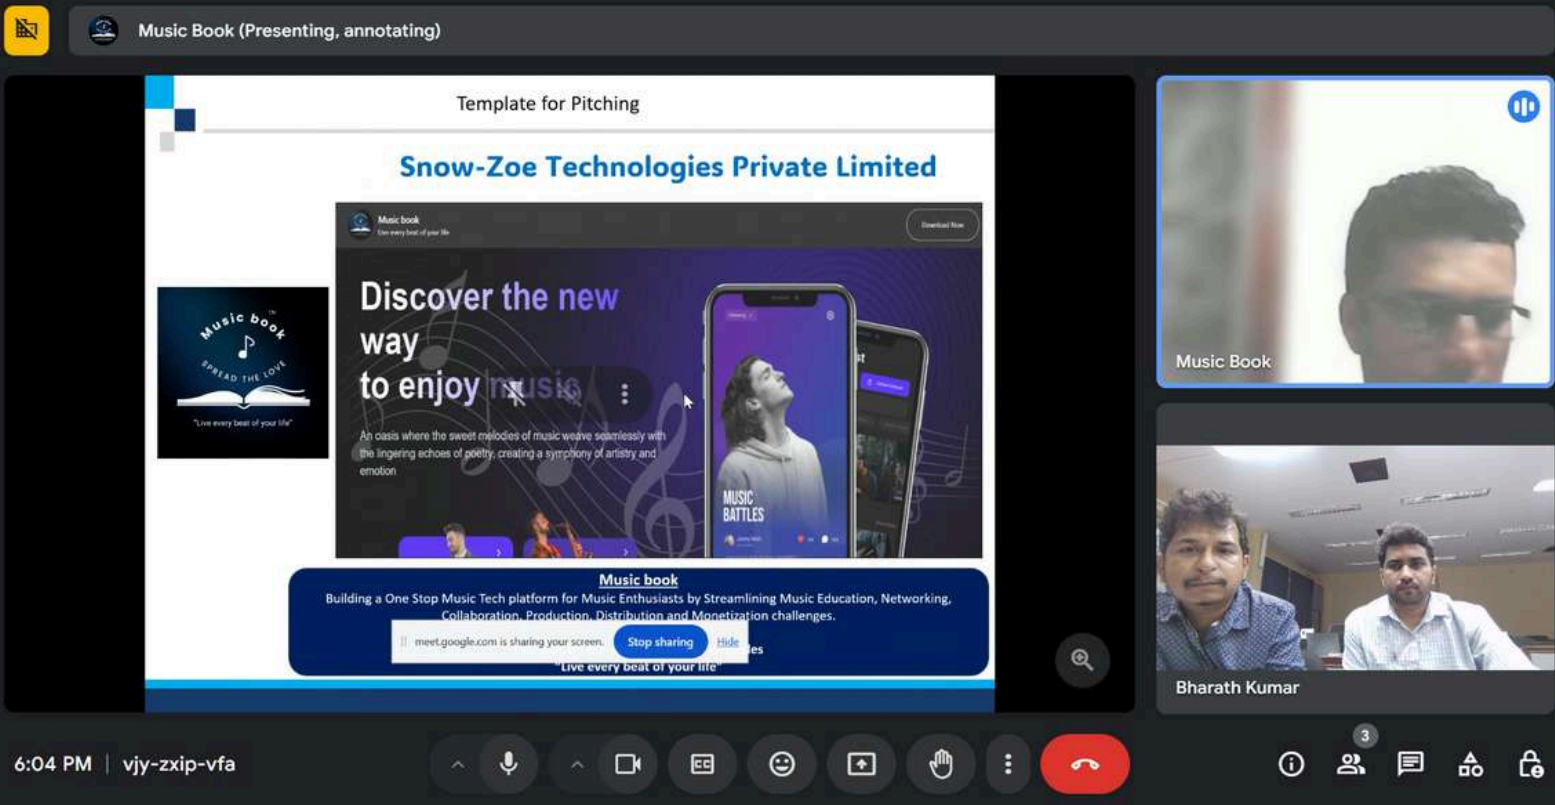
Music Book (Presenting, annotating)

Template for Pitching

Snow-Zoe Technologies Private Limited

Music book
Live every beat of your life

Download Now

Music book
SPREAD THE LOVE
"Live every beat of your life"

Discover the new way to enjoy music

An oasis where the sweet melodies of music weave seamlessly with the lingering echoes of poetry, creating a symphony of artistry and emotion

MUSIC BATTLES

Music book
Building a One Stop Music Tech platform for Music Enthusiasts by Streamlining Music Education, Networking, Collaboration, Production, Distribution and Monetization challenges.

meet.google.com is sharing your screen. Stop sharing Hide

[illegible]les

"Live every beat of your life"

Music Book

Bharath Kumar

6:04 PM | vjy-zxip-vfa

3